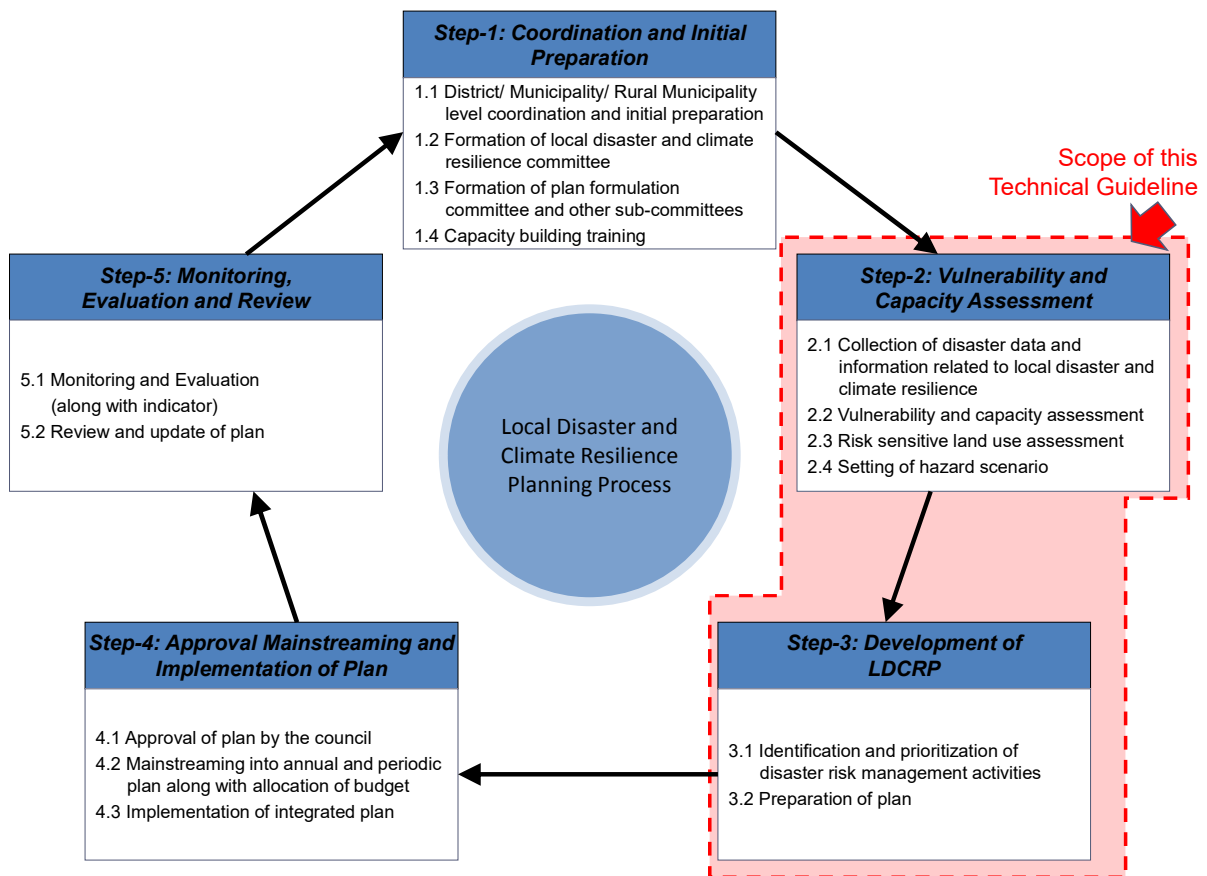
Step-1: Coordination and Initial Preparation

1.1 District/ Municipality/ Rural Municipality level coordination and initial preparation
1.2 Formation of local disaster and climate resilience committee
1.3 Formation of plan formulation committee and other sub-committees
1.4 Capacity building training

Scope of this Technical Guideline

Step-2: Vulnerability and Capacity Assessment

2.1 Collection of disaster data and information related to local disaster and climate resilience
2.2 Vulnerability and capacity assessment
2.3 Risk sensitive land use assessment
2.4 Setting of hazard scenario

Step-5: Monitoring, Evaluation and Review

5.1 Monitoring and Evaluation (along with indicator)
5.2 Review and update of plan

Local Disaster and Climate Resilience Planning Process

Step-3: Development of LDCRP

3.1 Identification and prioritization of disaster risk management activities
3.2 Preparation of plan

Step-4: Approval Mainstreaming and Implementation of Plan

4.1 Approval of plan by the council
4.2 Mainstreaming into annual and periodic plan along with allocation of budget
4.3 Implementation of integrated plan